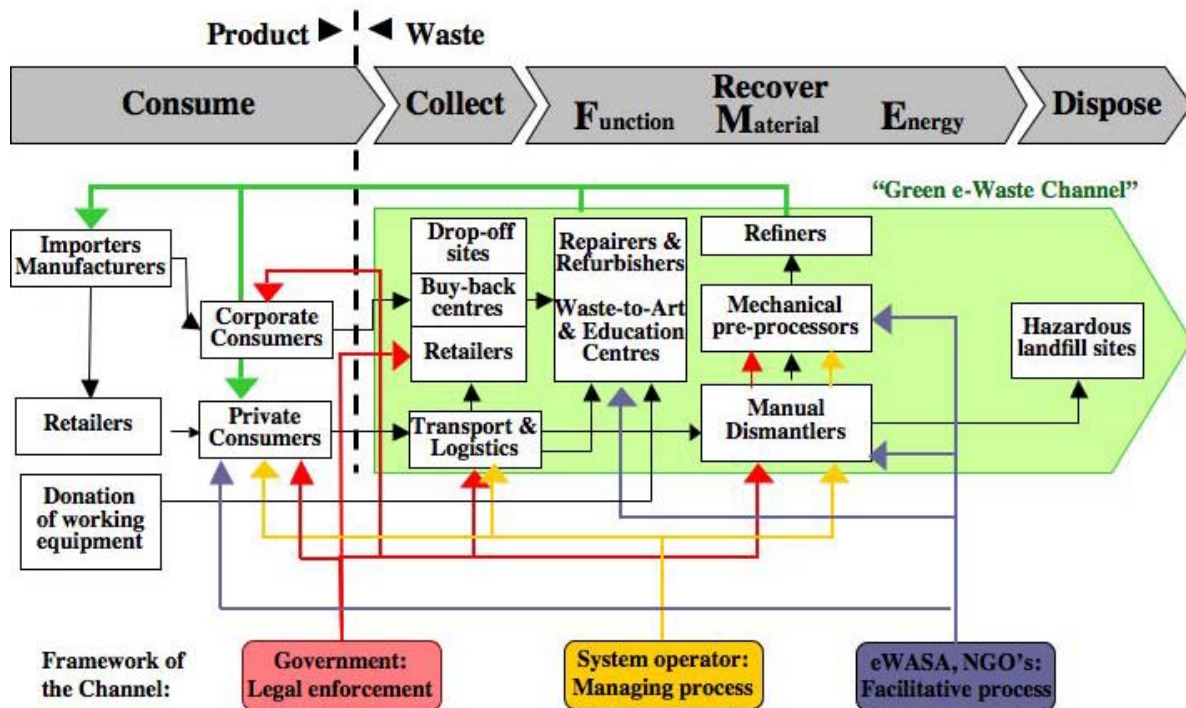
Product ► ◄ Waste

Consume

Collect

Recover

Function Material Energy

Dispose

"Green e-Waste Channel"

Importers Manufacturers

Corporate Consumers

Retailers

Private Consumers

Donation of working equipment

Drop-off sites

Buy-back centres

Retailers

Transport & Logistics

Repairers & Refurbishers

Waste-to-Art & Education Centres

Refiners

Mechanical pre-processors

Manual Dismantlers

Hazardous landfill sites

Framework of the Channel:

Government: Legal enforcement

System operator: Managing process

eWASA, NGO's: Facilitative process